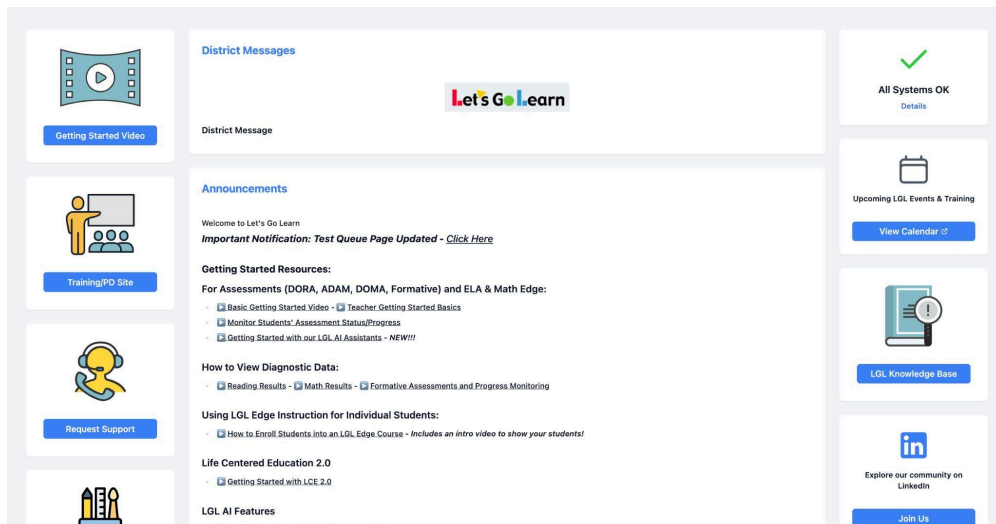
Getting Started Video

Training/PD Site

Request Support

District Messages

Let's Go Learn

District Message

Announcements

Welcome to Let's Go Learn

*Important Notification: Test Queue Page Updated - Click Here*

Getting Started Resources:

For Assessments (DORA, ADAM, DOMA, Formative) and ELA & Math Edge:

- ▶ Basic Getting Started Video - ▶ Teacher Getting Started Basics
- ▶ Monitor Students' Assessment Status/Progress
- ▶ Getting Started with our LGL AI Assistants - *NEW!!!*

How to View Diagnostic Data:

- ▶ Reading Results - ▶ Math Results - ▶ Formative Assessments and Progress Monitoring

Using LGL Edge Instruction for Individual Students:

- ▶ How to Enroll Students into an LGL Edge Course - *Includes an intro video to show your students!*

Life Centered Education 2.0

- ▶ Getting Started with LCE 2.0

LGL AI Features

All Systems OK

Details

Upcoming LGL Events & Training

View Calendar

LGL Knowledge Base

in

Explore our community on LinkedIn

Join Us